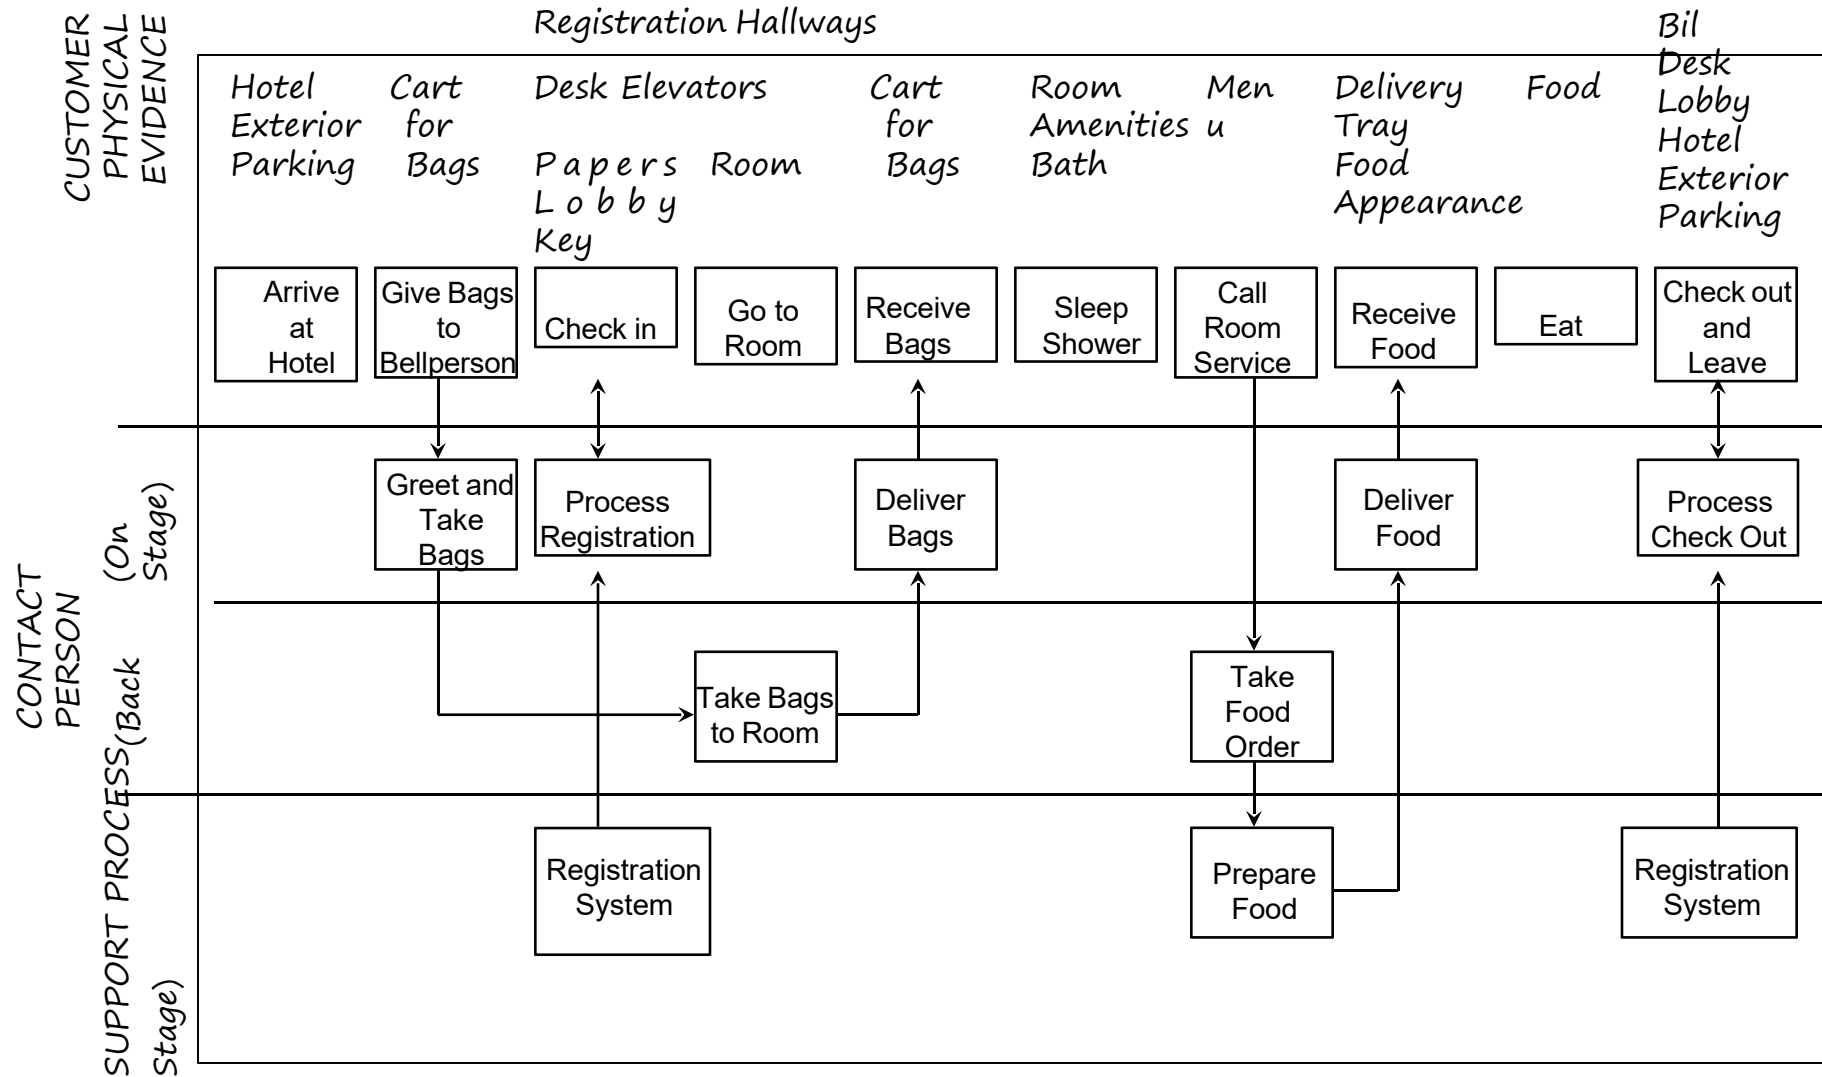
CUSTOMER PHYSICAL EVIDENCE

Registration Hallways

Hotel Exterior Parking

Cart for Bags

Desk Elevators

Papers Lobby Key

Room

Cart for Bags

Room Amenities Bath

Menu

Delivery Tray Food Appearance

Food

Bil Desk Lobby Hotel Exterior Parking

Arrive at Hotel

Give Bags to Bellperson

Check in

Go to Room

Receive Bags

Sleep Shower

Call Room Service

Receive Food

Eat

Check out and Leave

CONTACT PERSON

(On Stage)

Greet and Take Bags

Process Registration

Deliver Bags

Deliver Food

Process Check Out

(Back Stage)

Take Bags to Room

Take Food Order

SUPPORT PROCESS

Registration System

Prepare Food

Registration System